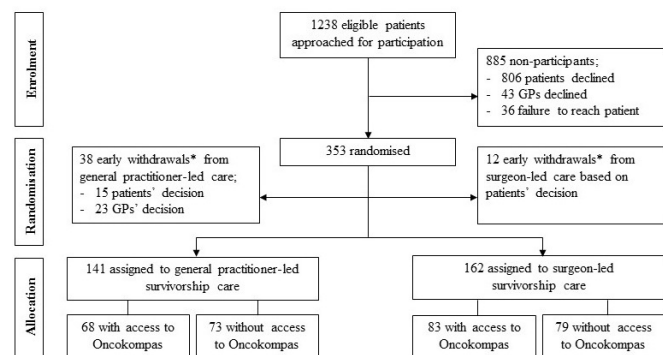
Enrolment

1238 eligible patients approached for participation

885 non-participants;
- 806 patients declined
- 43 GPs declined
- 36 failure to reach patient

Randomisation

38 early withdrawals* from general practitioner-led care;
- 15 patients' decision
- 23 GPs' decision

353 randomised

12 early withdrawals* from surgeon-led care based on patients' decision

Allocation

141 assigned to general practitioner-led survivorship care

162 assigned to surgeon-led survivorship care

68 with access to Oncokompas

73 without access to Oncokompas

83 with access to Oncokompas

79 without access to Oncokompas